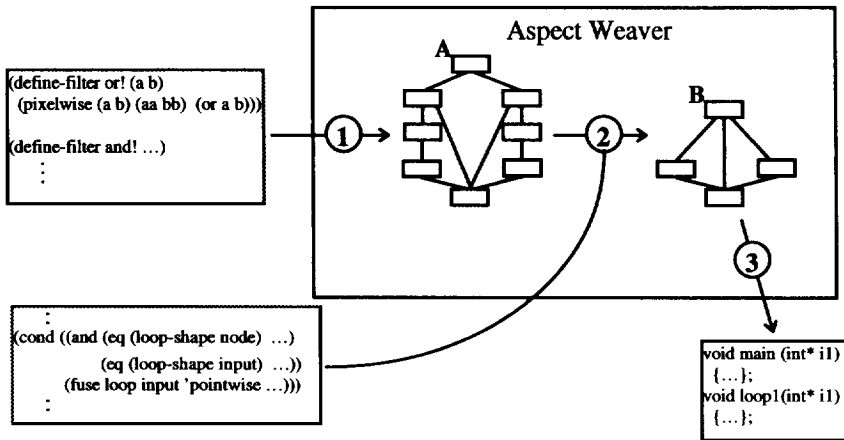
Aspect Weaver

(define-filter or! (a b)
(pixelwise (a b) (aa bb) (or a b)))

(define-filter and! ...)
⋮

A

B

1

2

3

⋮
(cond ((and (eq (loop-shape node) ...)
(eq (loop-shape input) ...))
(fuse loop input 'pointwise ...)))
⋮

void main (int* i1)
{...};
void loop1(int* i1)
{...};